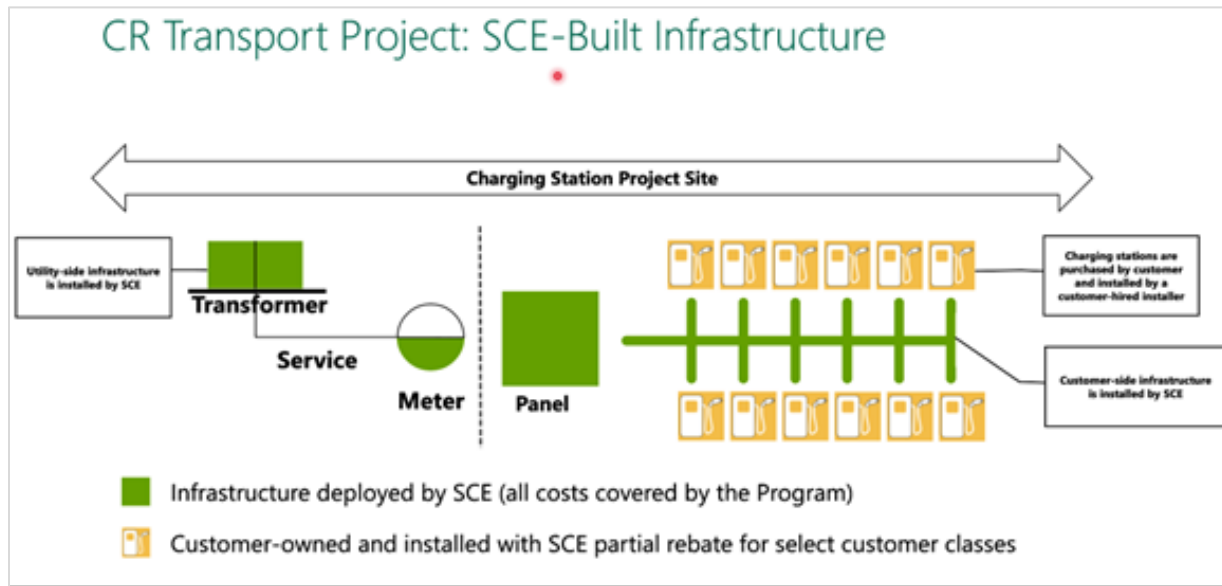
CR Transport Project: SCE-Built Infrastructure

Charging Station Project Site

Utility-side infrastructure is installed by SCE

Transformer

Service

Meter

Panel

Charging stations are purchased by customer and installed by a customer-hired installer

Customer-side infrastructure is installed by SCE

Infrastructure deployed by SCE (all costs covered by the Program)

Customer-owned and installed with SCE partial rebate for select customer classes